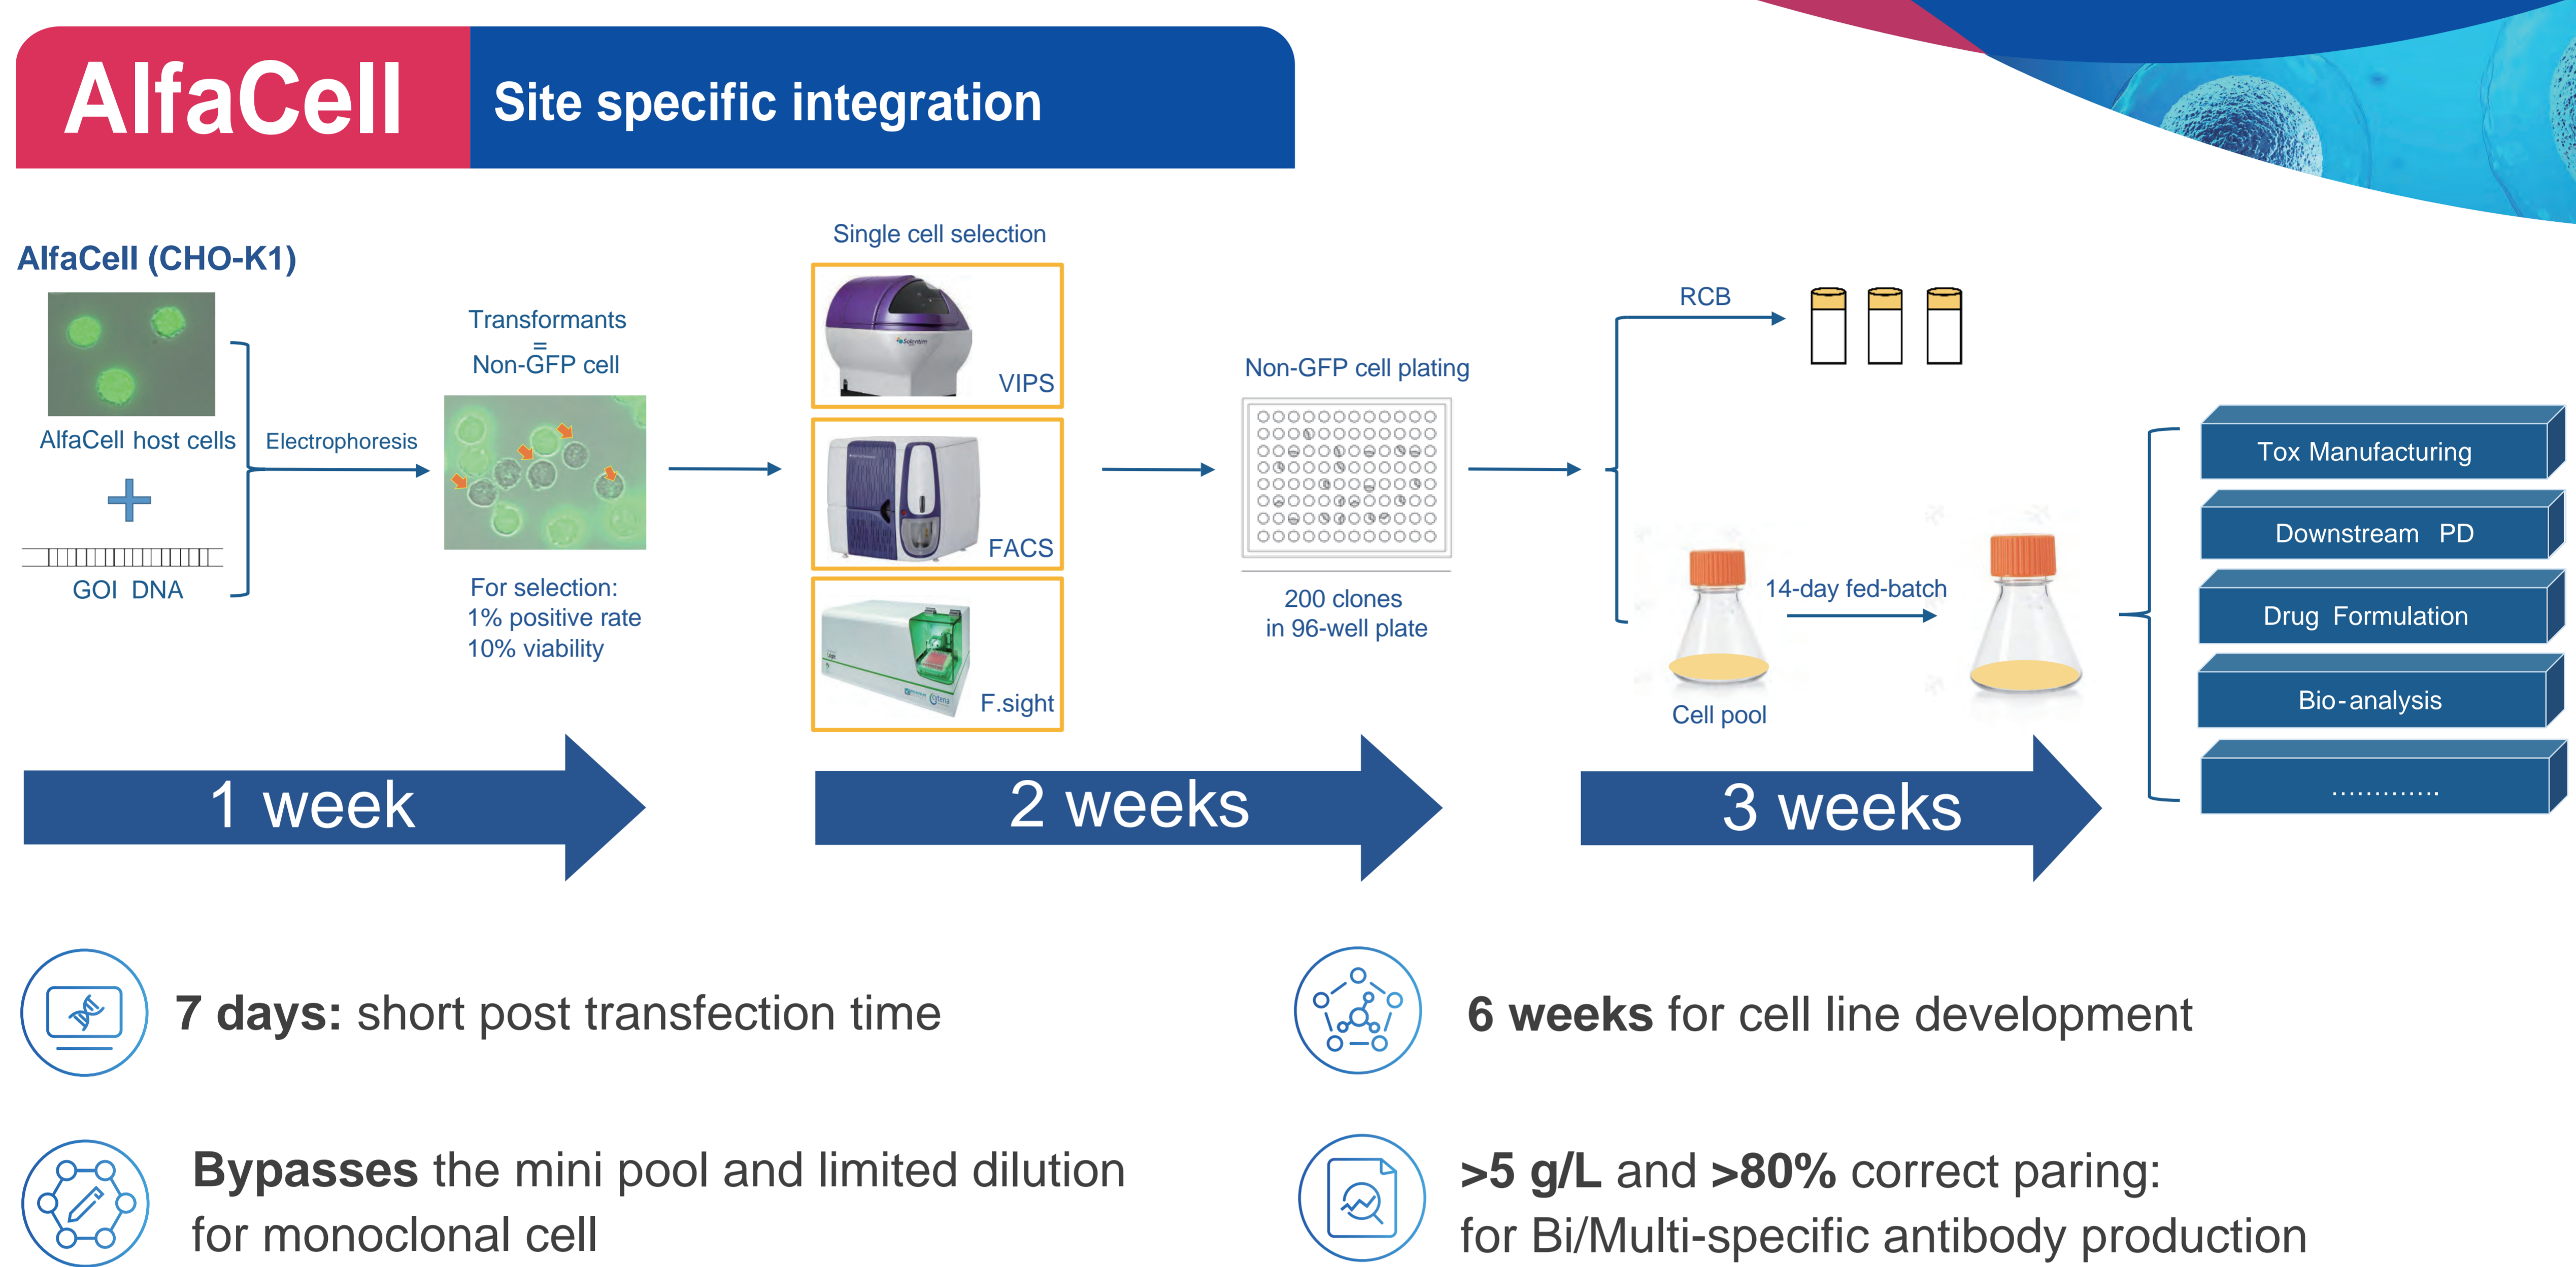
AlfaCell

Site specific integration

AlfaCell (CHO-K1)

AlfaCell host cells

GOI DNA

Electrophoresis

Transformants = Non-GFP cell

For selection:
1% positive rate
10% viability

Single cell selection

VIPS

FACS

F.sight

Non-GFP cell plating

200 clones
in 96-well plate

RCB

14-day fed-batch

Cell pool

Tox Manufacturing

Downstream PD

Drug Formulation

Bio-analysis

............

1 week

2 weeks

3 weeks

7 days: short post transfection time

6 weeks for cell line development

Bypasses the mini pool and limited dilution for monoclonal cell

>5 g/L and >80% correct paring: for Bi/Multi-specific antibody production